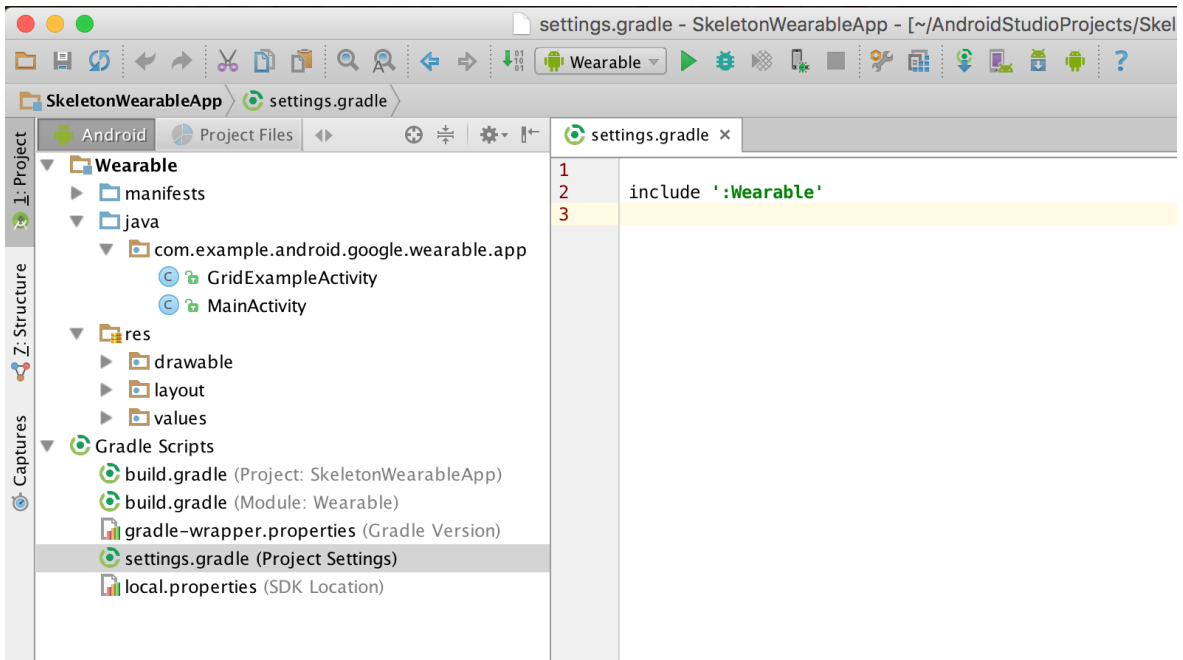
settings.gradle - SkeletonWearableApp - [~/AndroidStudioProjects/Skel

Wearable

SkeletonWearableApp settings.gradle

1: Project
Z: Structure
Captures

Android Project Files

Wearable
manifests
java
com.example.android.google.wearable.app
GridExampleActivity
MainActivity
res
drawable
layout
values
Gradle Scripts
build.gradle (Project: SkeletonWearableApp)
build.gradle (Module: Wearable)
gradle-wrapper.properties (Gradle Version)
settings.gradle (Project Settings)
local.properties (SDK Location)

settings.gradle ×

1
2 include ':Wearable'
3